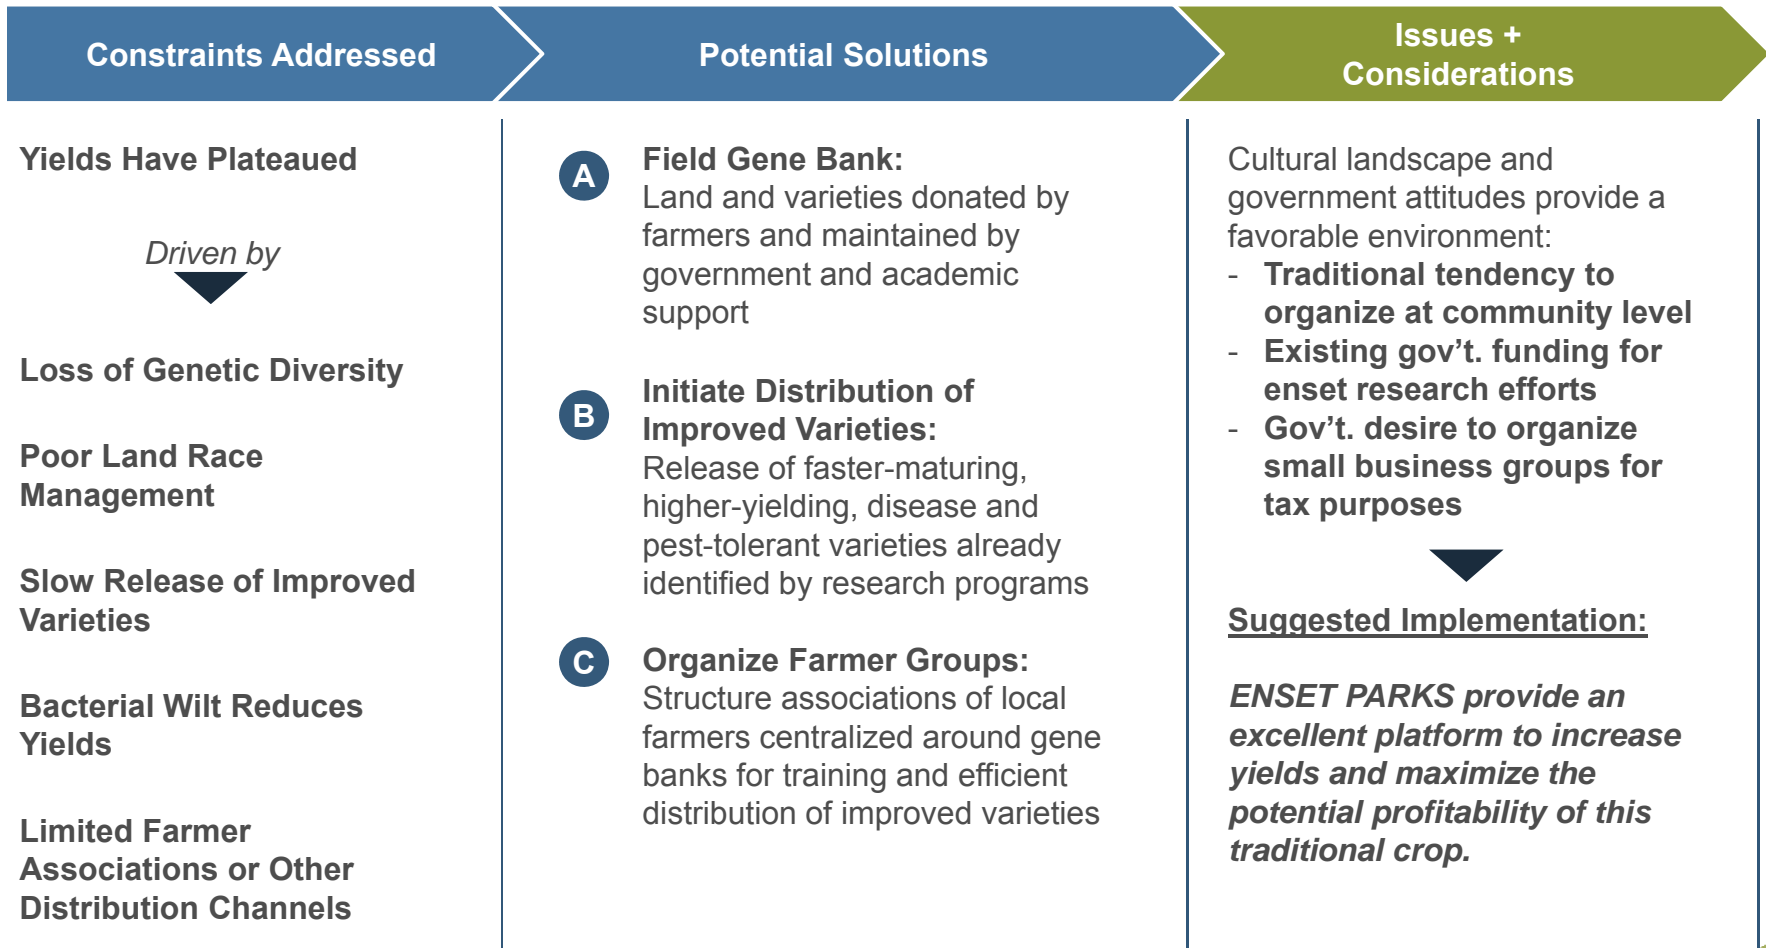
Constraints Addressed

Potential Solutions

Issues + Considerations

Yields Have Plateaued

Driven by

Loss of Genetic Diversity

Poor Land Race Management

Slow Release of Improved Varieties

Bacterial Wilt Reduces Yields

Limited Farmer Associations or Other Distribution Channels

A

Field Gene Bank:
Land and varieties donated by farmers and maintained by government and academic support

B

Initiate Distribution of Improved Varieties:
Release of faster-maturing, higher-yielding, disease and pest-tolerant varieties already identified by research programs

C

Organize Farmer Groups:
Structure associations of local farmers centralized around gene banks for training and efficient distribution of improved varieties

Cultural landscape and government attitudes provide a favorable environment:
- Traditional tendency to organize at community level
- Existing gov't. funding for enset research efforts
- Gov't. desire to organize small business groups for tax purposes

Suggested Implementation:

ENSET PARKS provide an excellent platform to increase yields and maximize the potential profitability of this traditional crop.